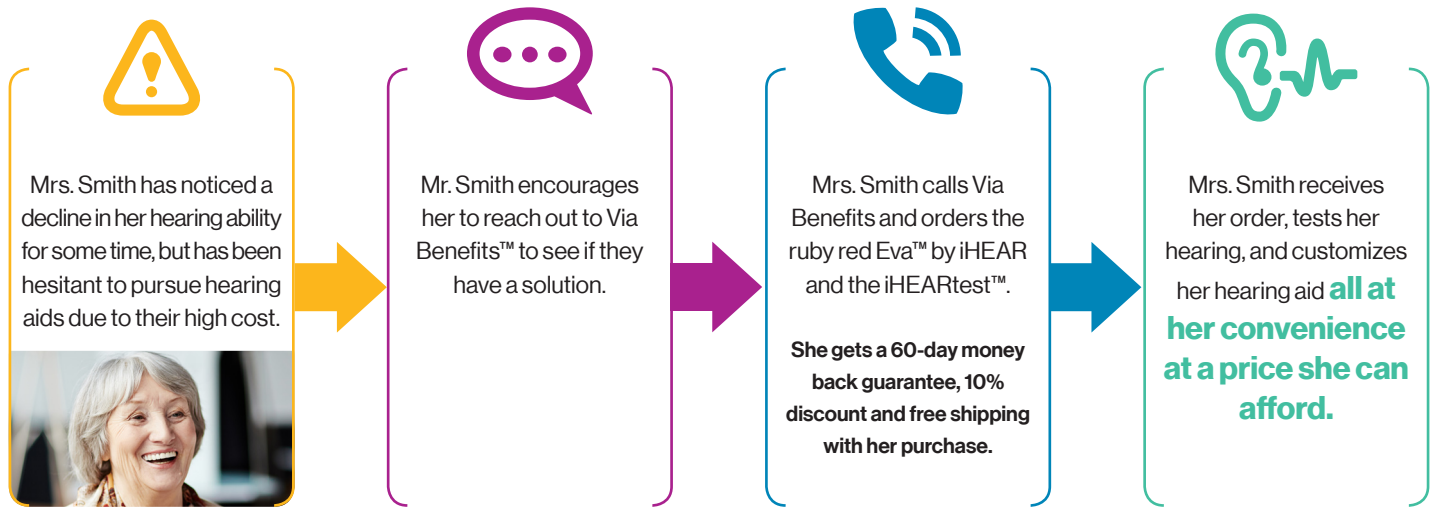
Mrs. Smith has noticed a decline in her hearing ability for some time, but has been hesitant to pursue hearing aids due to their high cost.

Mr. Smith encourages her to reach out to Via Benefits™ to see if they have a solution.

Mrs. Smith calls Via Benefits and orders the ruby red Eva™ by iHEAR and the iHEARtest™.

She gets a 60-day money back guarantee, 10% discount and free shipping with her purchase.

Mrs. Smith receives her order, tests her hearing, and customizes her hearing aid all at her convenience at a price she can afford.